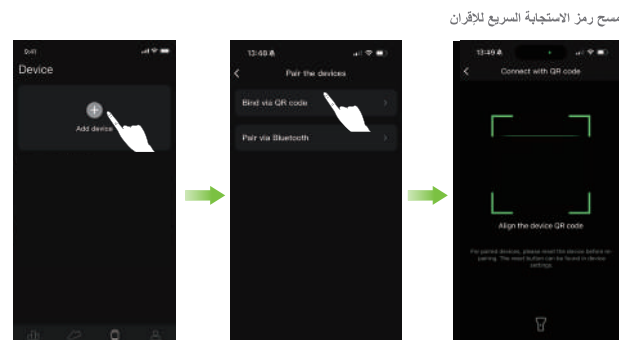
مسح رمز الاستجابة السريع للإقران

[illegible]

Device

Add device

13:49

Pair the devices

Bind via QR code

Pair via Bluetooth

13:49

Connect with QR code

Align the device QR code

For paired devices, please reset the device before re-pairing. The reset button can be found in device settings.